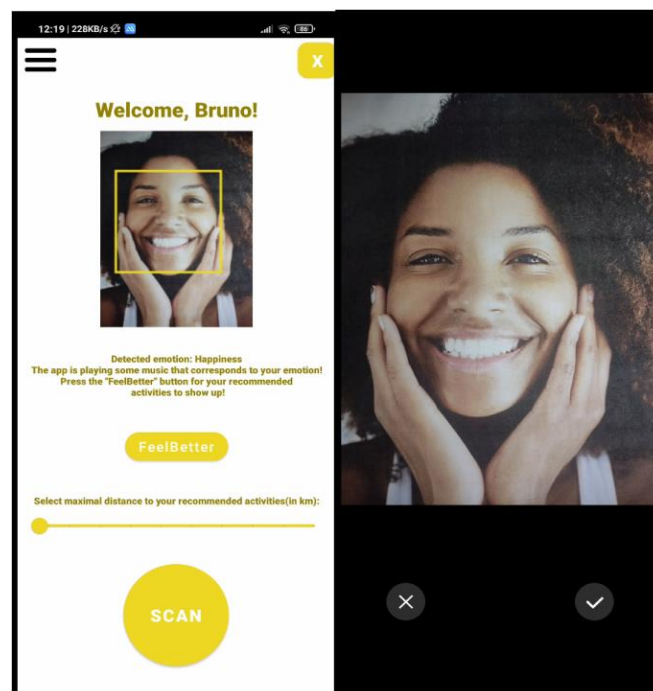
12:19 | 228KB/s

X

Welcome, Bruno!

Detected emotion: Happiness
The app is playing some music that corresponds to your emotion! Press the "FeelBetter" button for your recommended activities to show up!

FeelBetter

Select maximal distance to your recommended activities(in km):

SCAN